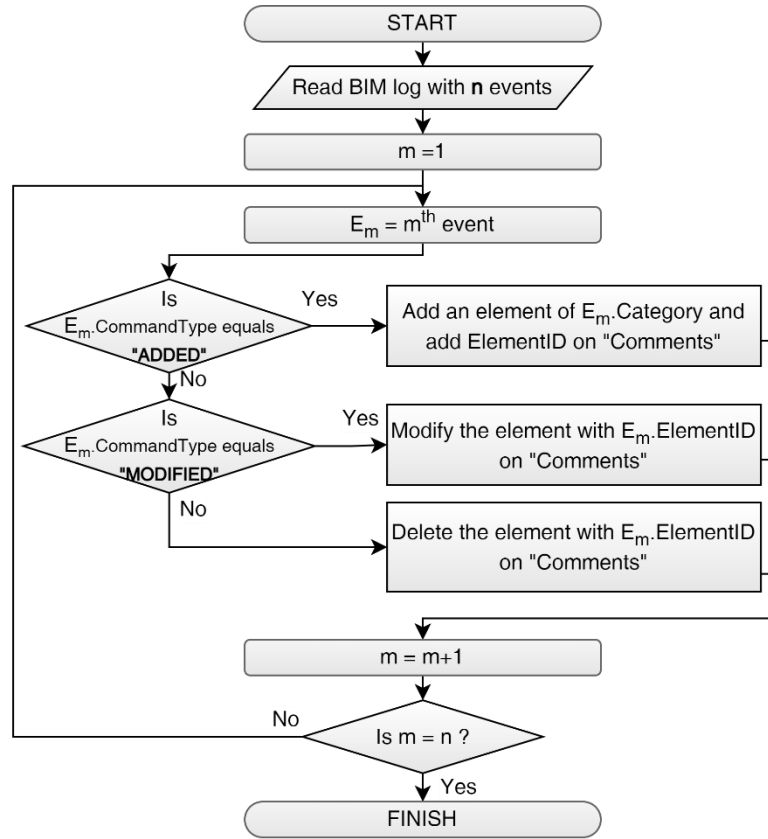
START

Read BIM log with **n** events

m =1

$E_m$ = $m^{th}$ event

Is $E_m$.CommandType equals "ADDED"

Yes

Add an element of $E_m$.Category and add ElementID on "Comments"

No

Is $E_m$.CommandType equals "MODIFIED"

Yes

Modify the element with $E_m$.ElementID on "Comments"

No

Delete the element with $E_m$.ElementID on "Comments"

m = m+1

No

Is m = n ?

Yes

FINISH